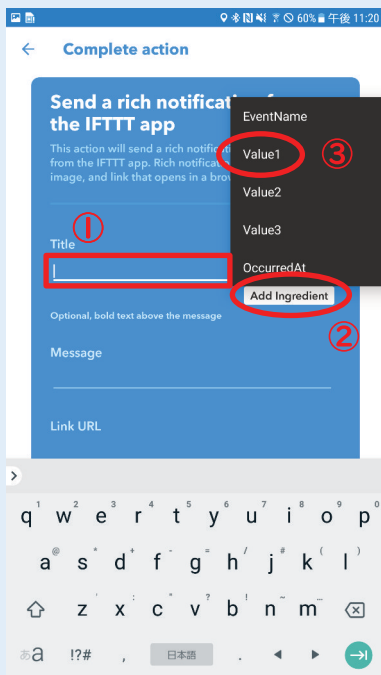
60% 午後 11:20

Complete action

Send a rich notification from the IFTTT app

This action will send a rich notification from the IFTTT app. Rich notification image, and link that opens in a brow

EventName
Value1
Value2
Value3
OccurredAt

③

①

Title

Add Ingredient

②

Optional, bold text above the message

Message

Link URL

q w e r t y u i o p
a s d f g h j k l
z x c v b n m
あa !?# , 日本語 .
1 2 3 4 5 6 7 8 9 0
@ # & * - + = ( )
" ' : ; / ! ?